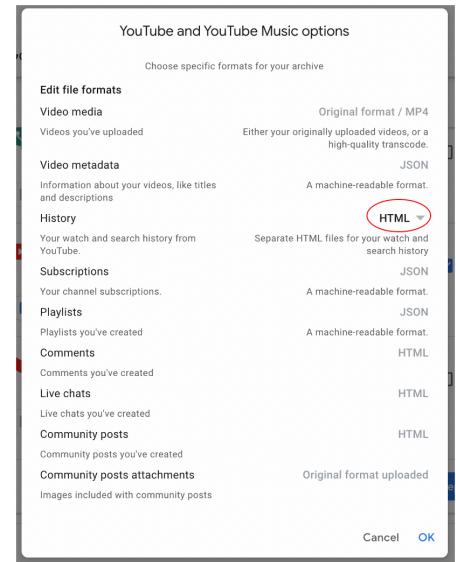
YouTube and YouTube Music options

Choose specific formats for your archive

Edit file formats

Video media
Original format / MP4
Videos you've uploaded
Either your originally uploaded videos, or a high-quality transcode.

Video metadata
JSON
Information about your videos, like titles and descriptions
A machine-readable format.

History
HTML
Your watch and search history from YouTube.
Separate HTML files for your watch and search history

Subscriptions
JSON
Your channel subscriptions.
A machine-readable format.

Playlists
JSON
Playlists you've created
A machine-readable format.

Comments
HTML
Comments you've created

Live chats
HTML
Live chats you've created

Community posts
HTML
Community posts you've created

Community posts attachments
Original format uploaded
Images included with community posts

Cancel OK